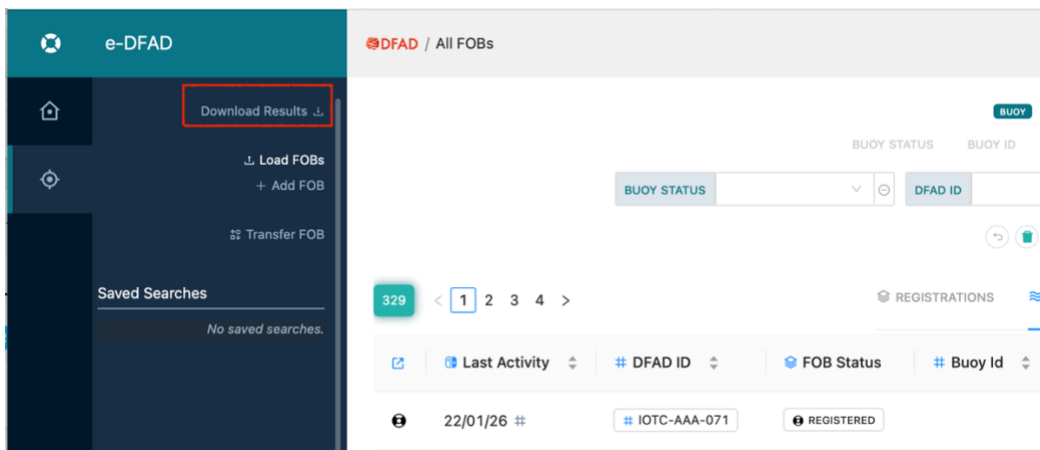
e-DFAD

DFAD / All FOBs

Download Results

Load FOBs
+ Add FOB

Transfer FOB

Saved Searches

No saved searches.

BUOY

BUOY STATUS BUOY ID

BUOY STATUS

DFAD ID

329

< 1 2 3 4 >

REGISTRATIONS

| | Last Activity | # DFAD ID | FOB Status | # Buoy Id |
|---|---|---|---|---|
| | 22/01/26 # | # IOTC-AAA-071 | REGISTERED | |